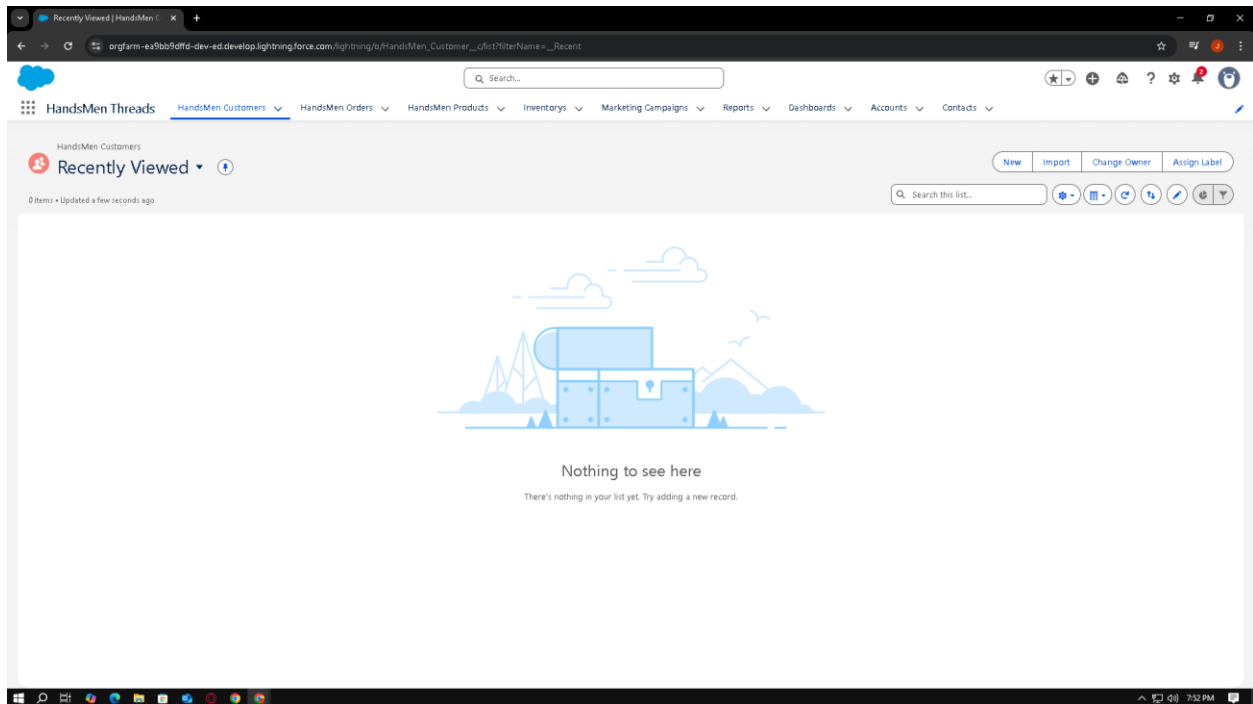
Recently Viewed | HandsMen C

orgfarm-ea9bb9dffd-dev-ed.develop.lightning.force.com/lightning/o/HandsMen_Customer__c/list?filterName=__Recent

Search...

2

HandsMen Threads

HandsMen Customers

HandsMen Orders

HandsMen Products

Inventorys

Marketing Campaigns

Reports

Dashboards

Accounts

Contacts

HandsMen Customers

Recently Viewed

New

Import

Change Owner

Assign Label

0 items • Updated a few seconds ago

Search this list...

Nothing to see here

There's nothing in your list yet. Try adding a new record.

7:52 PM